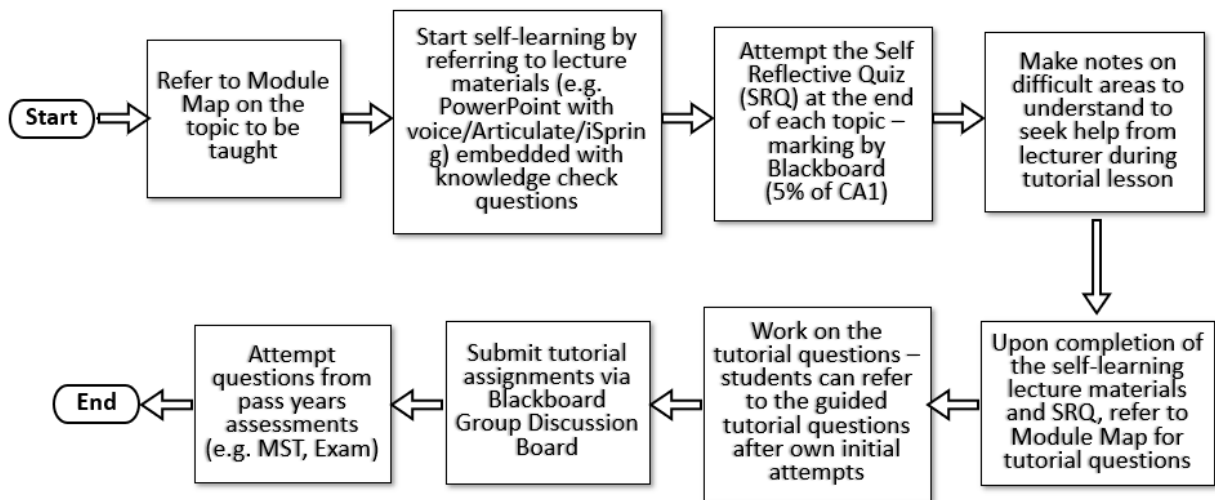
Start

Refer to Module Map on the topic to be taught

Start self-learning by referring to lecture materials (e.g. PowerPoint with voice/Articulate/iSpring) embedded with knowledge check questions

Attempt the Self Reflective Quiz (SRQ) at the end of each topic – marking by Blackboard (5% of CA1)

Make notes on difficult areas to understand to seek help from lecturer during tutorial lesson

Upon completion of the self-learning lecture materials and SRQ, refer to Module Map for tutorial questions

Work on the tutorial questions – students can refer to the guided tutorial questions after own initial attempts

Submit tutorial assignments via Blackboard Group Discussion Board

Attempt questions from pass years assessments (e.g. MST, Exam)

End